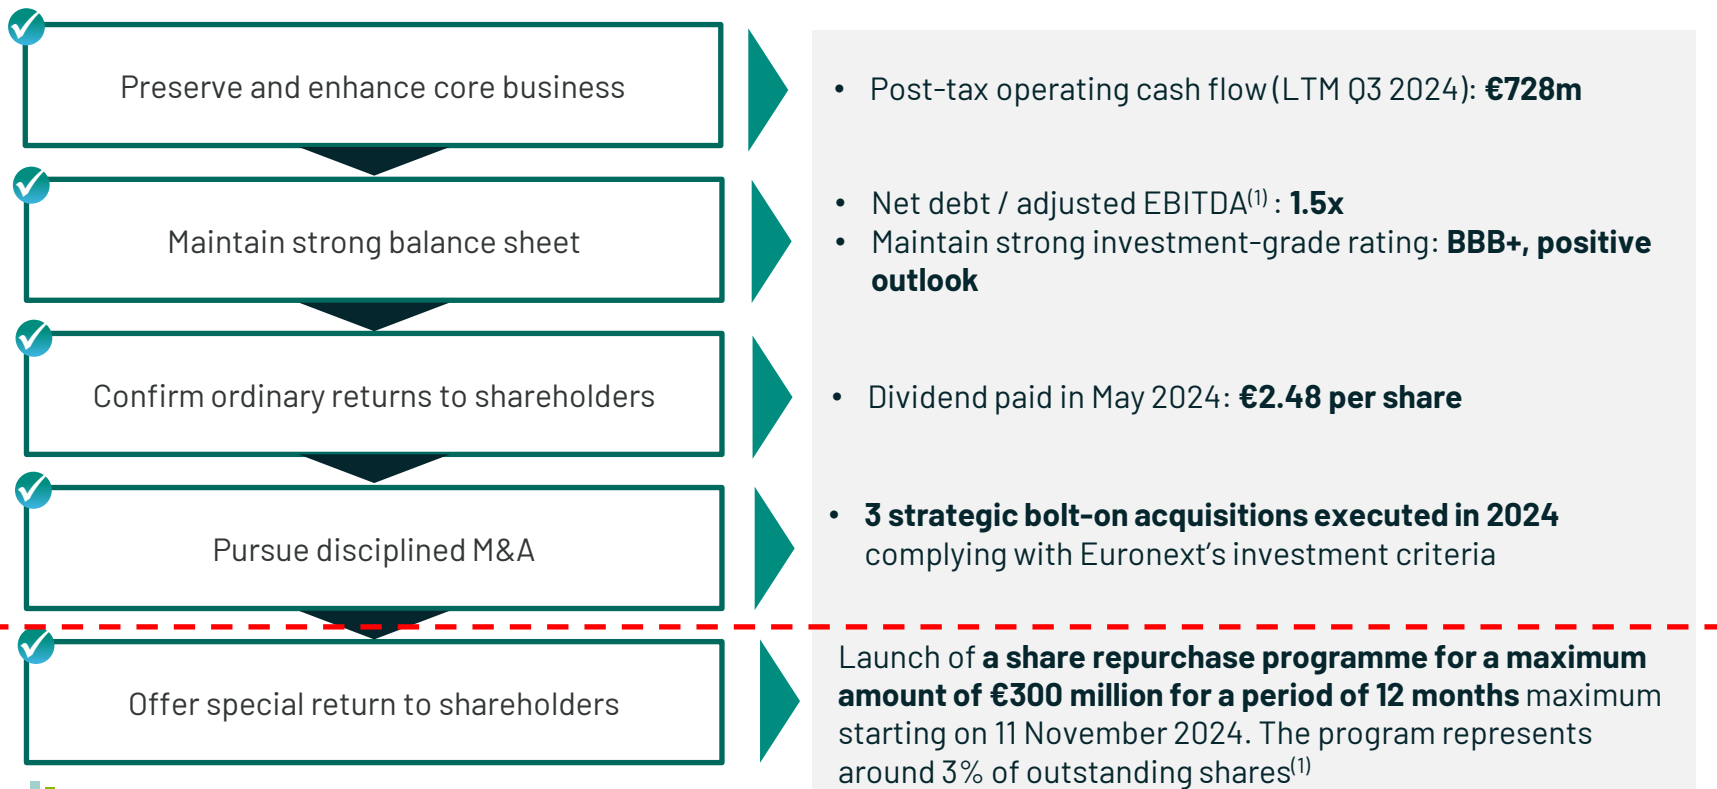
Preserve and enhance core business

Maintain strong balance sheet

Confirm ordinary returns to shareholders

Pursue disciplined M&A

Offer special return to shareholders

- Post-tax operating cash flow (LTM Q3 2024): **€728m**

- Net debt / adjusted EBITDA$^{(1)}$ : **1.5x**
- Maintain strong investment-grade rating: **BBB+, positive outlook**

- Dividend paid in May 2024: **€2.48 per share**

- **3 strategic bolt-on acquisitions executed in 2024** complying with Euronext's investment criteria

Launch of **a share repurchase programme for a maximum amount of €300 million for a period of 12 months** maximum starting on 11 November 2024. The program represents around 3% of outstanding shares$^{(1)}$